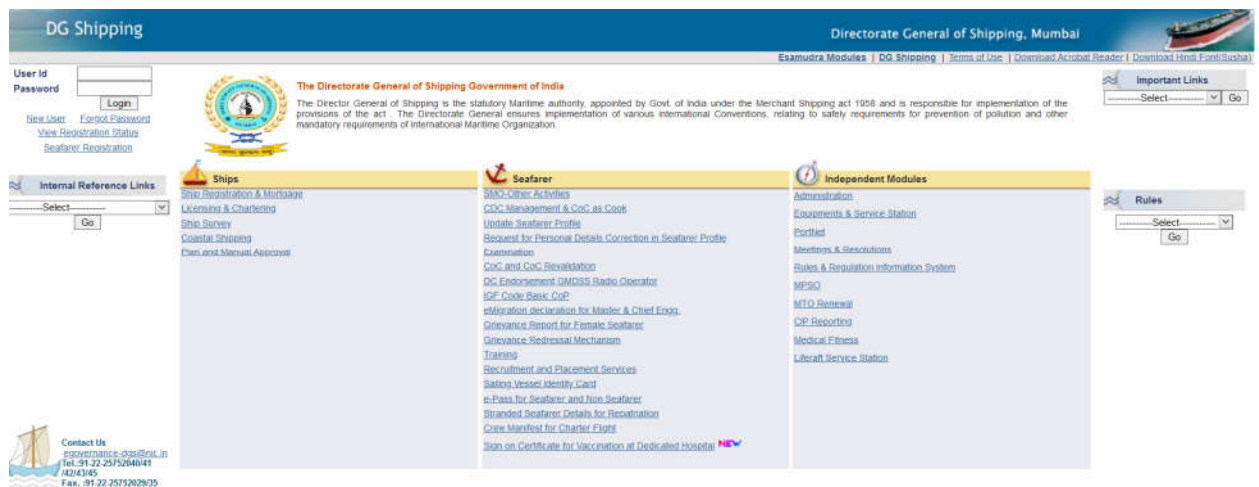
DG Shipping

Directorate General of Shipping, Mumbai

Esamudra Modules | DG Shipping | Terms of Use | Download Acrobat Reader | Download Hindi Font(Susha)

User Id
Password
Login
New User Forgot Password
View Registration Status
Seafarer Registration

Internal Reference Links
---------Select---------
Go

The Directorate General of Shipping Government of India

The Director General of Shipping is the statutory Maritime authority, appointed by Govt. of India under the Merchant Shipping act 1958 and is responsible for implementation of the provisions of the act . The Directorate General ensures implementation of various International Conventions, relating to safety requirements for prevention of pollution and other mandatory requirements of International Maritime Organization.

Important Links
---------Select---------
Go

Ships
Ship Registration & Mortgage
Licensing & Chartering
Ship Survey
Coastal Shipping
Plan and Manual Approval

Seafarer
SMO-Other Activities
CDC Management & CoC as Cook
Update Seafarer Profile
Request for Personal Details Correction in Seafarer Profile
Examination
CoC and CoC Revalidation
DC Endorsement GMDSS Radio Operator
IGF Code Basic CoP
eMigration declaration for Master & Chief Engg.
Grievance Report for Female Seafarer
Grievance Redressal Mechanism
Training
Recruitment and Placement Services
Sailing Vessel Identity Card
e-Pass for Seafarer and Non Seafarer
Stranded Seafarer Details for Repatriation
Crew Manifest for Charter Flight
Sign on Certificate for Vaccination at Dedicated Hospital NEW

Independent Modules
Administration
Equipments & Service Station
Porthiel
Meetings & Resolutions
Rules & Regulation Information System
MPSO
MTO Renewal
CIP Reporting
Medical Fitness
Liferaft Service Station

Rules
---------Select---------
Go

Contact Us
egovernance-dgs@nic.in
Tel.:91-22-25752040/41/42/43/45
Fax. :91-22-25752029/35